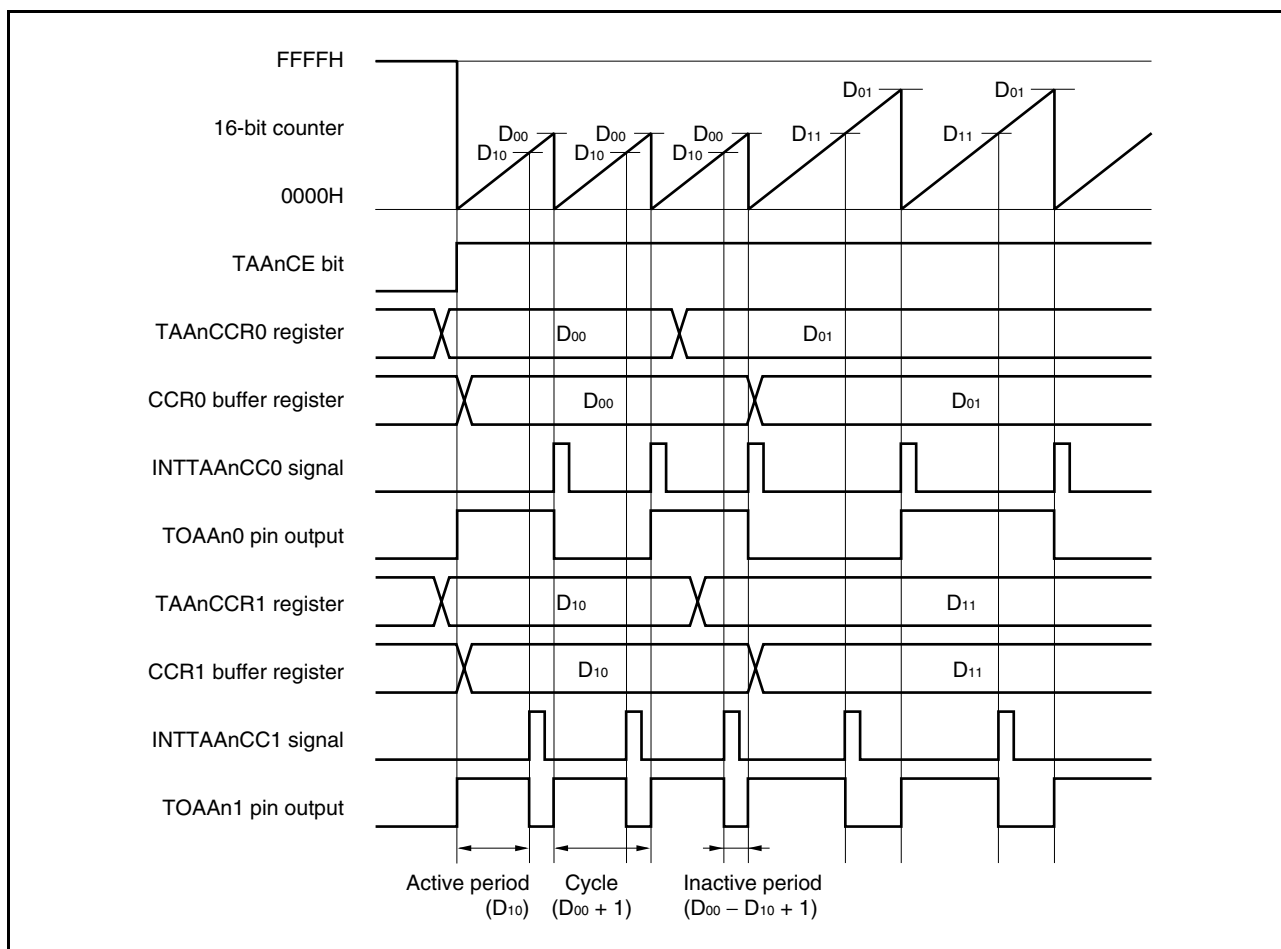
FFFFH

16-bit counter

0000H

$D_{00}$ $D_{10}$ $D_{00}$ $D_{10}$ $D_{00}$ $D_{10}$ $D_{01}$ $D_{11}$ $D_{01}$ $D_{11}$

TAAnCE bit

TAAnCCR0 register $D_{00}$ $D_{01}$

CCR0 buffer register $D_{00}$ $D_{01}$

INTTAAnCC0 signal

TOAAn0 pin output

TAAnCCR1 register $D_{10}$ $D_{11}$

CCR1 buffer register $D_{10}$ $D_{11}$

INTTAAnCC1 signal

TOAAn1 pin output

Active period ($D_{10}$)

Cycle ($D_{00}$ + 1)

Inactive period ($D_{00}$ − $D_{10}$ + 1)